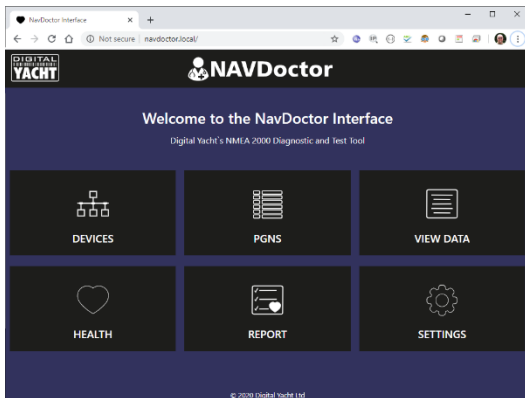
NavDoctor Interface ×
+
Not secure navdoctor.local/
DIGITAL YACHT
NAVDoctor
Welcome to the NavDoctor Interface
Digital Yacht`s NMEA 2000 Diagnostic and Test Tool
DEVICES
PGNS
VIEW DATA
HEALTH
REPORT
SETTINGS
© 2020 Digital Yacht Ltd